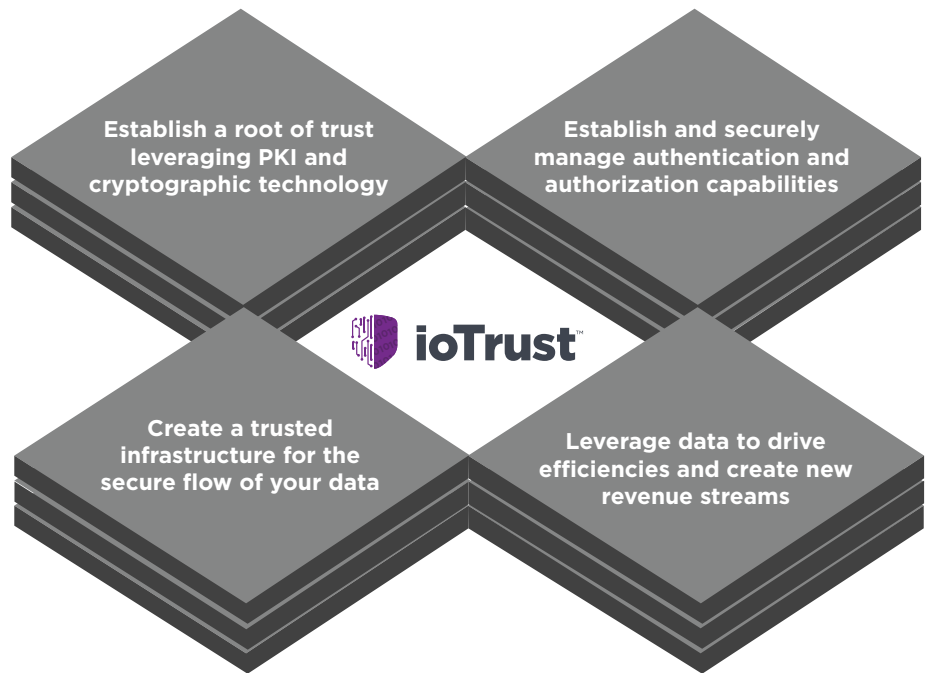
Establish a root of trust leveraging PKI and cryptographic technology

Establish and securely manage authentication and authorization capabilities

ioTrust™

Create a trusted infrastructure for the secure flow of your data

Leverage data to drive efficiencies and create new revenue streams